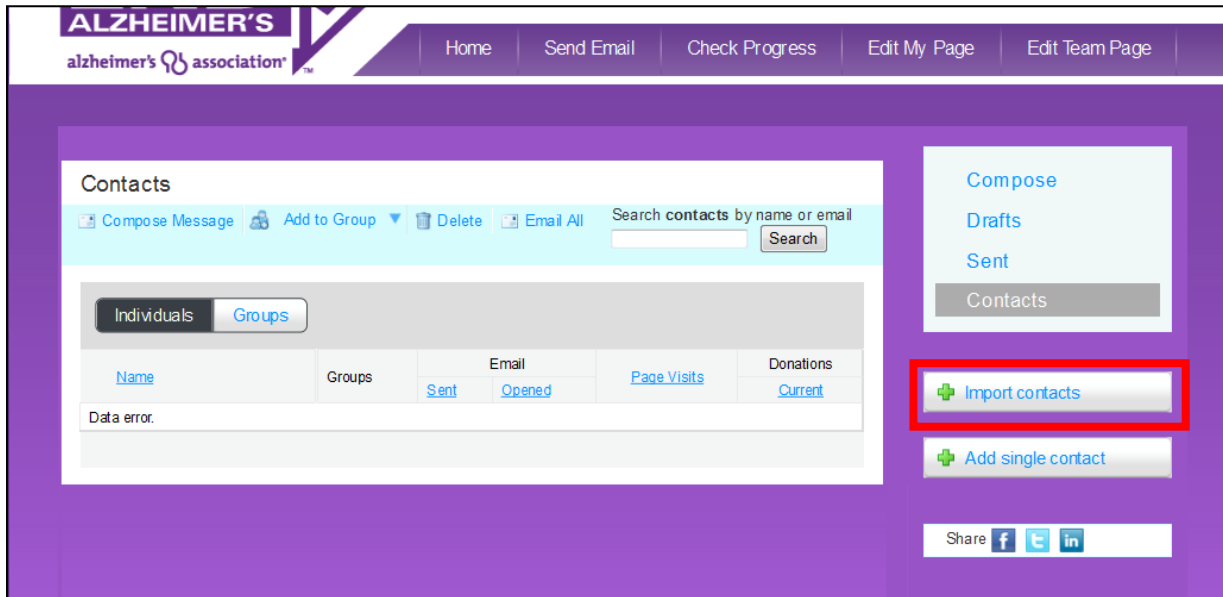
ALZHEIMER'S
alzheimer's association™

Home | Send Email | Check Progress | Edit My Page | Edit Team Page

Contacts

Compose Message | Add to Group | Delete | Email All

Search **contacts** by name or email
Search

Individuals | Groups

| Name | Groups | Email Sent | Email Opened | Page Visits | Donations Current |
|---|---|---|---|---|---|
| Data error. | | | | | |

Compose
Drafts
Sent
Contacts

Import contacts

Add single contact

Share